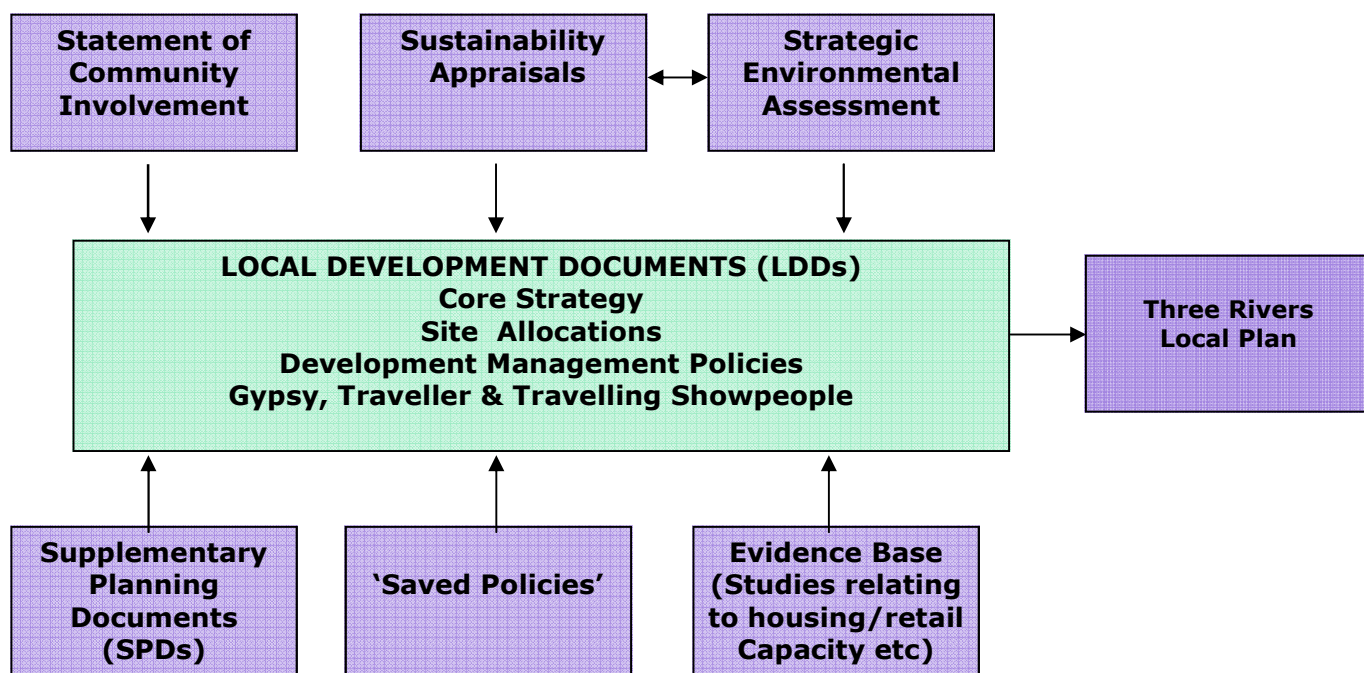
Statement of Community Involvement

Sustainability Appraisals

Strategic Environmental Assessment

LOCAL DEVELOPMENT DOCUMENTS (LDDs)
Core Strategy
Site Allocations
Development Management Policies
Gypsy, Traveller & Travelling Showpeople

Three Rivers Local Plan

Supplementary Planning Documents (SPDs)

'Saved Policies'

Evidence Base (Studies relating to housing/retail Capacity etc)